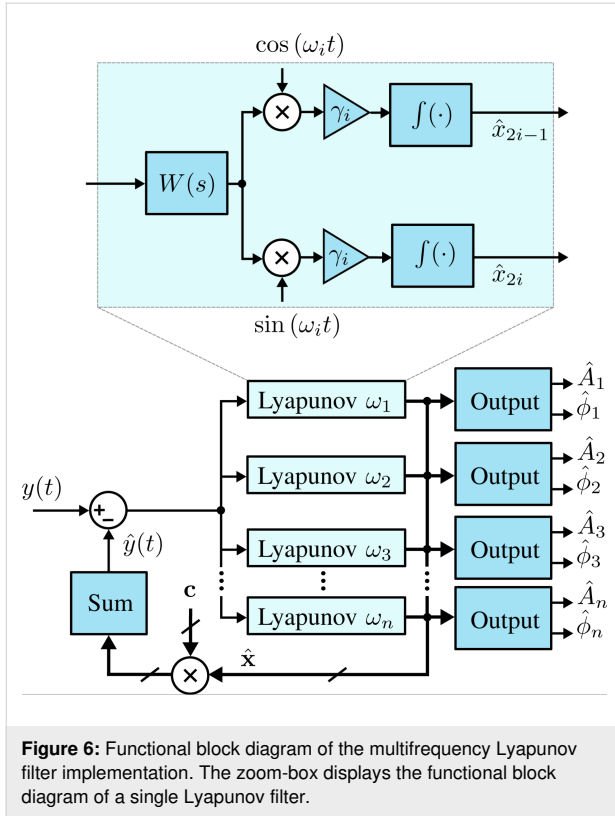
$\cos(\omega_i t)$

$\times$

$\gamma_i$

$\int(\cdot)$

$\hat{x}_{2i-1}$

$W(s)$

$\times$

$\gamma_i$

$\int(\cdot)$

$\hat{x}_{2i}$

$\sin(\omega_i t)$

Lyapunov $\omega_1$

Output

$\hat{A}_1$

$\hat{\phi}_1$

$y(t)$

+

−

Lyapunov $\omega_2$

Output

$\hat{A}_2$

$\hat{\phi}_2$

$\hat{y}(t)$

Lyapunov $\omega_3$

Output

$\hat{A}_3$

$\hat{\phi}_3$

Sum

$\mathbf{c}$

Lyapunov $\omega_n$

Output

$\hat{A}_n$

$\hat{\phi}_n$

$\hat{\mathbf{x}}$

$\times$

**Figure 6:** Functional block diagram of the multifrequency Lyapunov filter implementation. The zoom-box displays the functional block diagram of a single Lyapunov filter.